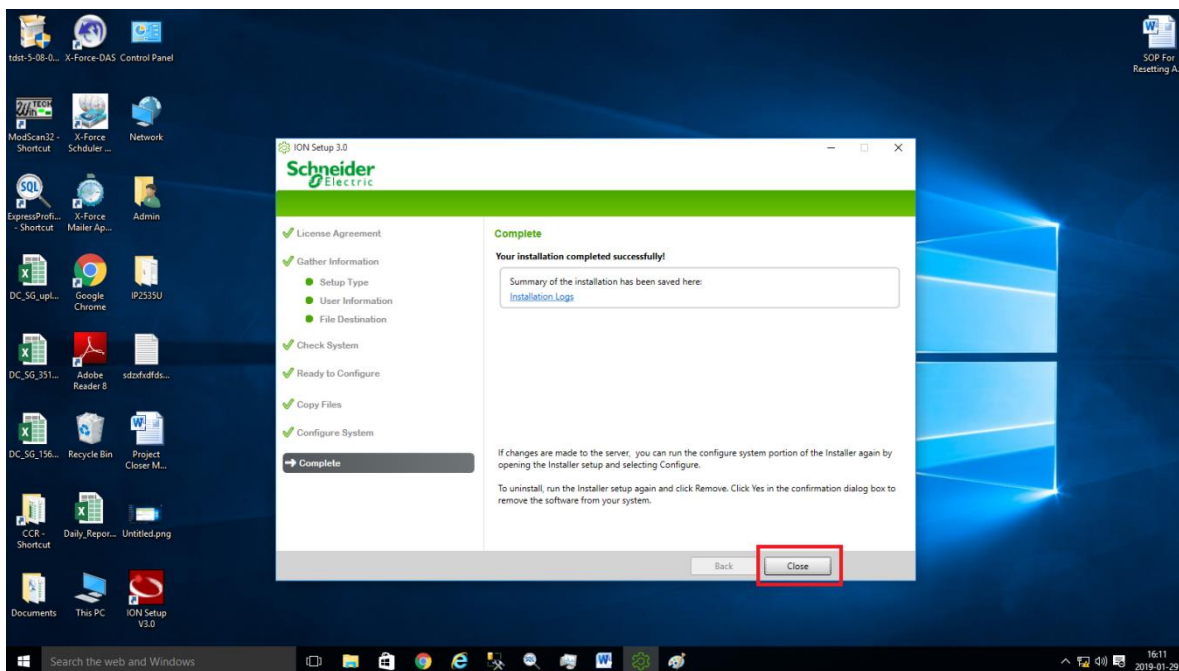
tdst-5-08-0... X-Force-DAS Control Panel

SOP For Resetting A...

ModScan32 - Shortcut
X-Force Schduler ...
Network

ExpressProfi... - Shortcut
X-Force Mailer Ap...
Admin

DC_SG_upl...
Google Chrome
IP2535U

DC_SG_351...
Adobe Reader 8
sdzfxfdfds...

DC_SG_156...
Recycle Bin
Project Closer M...

CCR - Shortcut
Daily_Repor...
Untitled.png

Documents
This PC
ION Setup V3.0

ION Setup 3.0

Schneider Electric

License Agreement
Gather Information
Setup Type
User Information
File Destination
Check System
Ready to Configure
Copy Files
Configure System
Complete

Complete

Your installation completed successfully!

Summary of the installation has been saved here:
Installation Logs

If changes are made to the server, you can run the configure system portion of the Installer again by opening the Installer setup and selecting Configure.

To uninstall, run the Installer setup again and click Remove. Click Yes in the confirmation dialog box to remove the software from your system.

Back
Close

Search the web and Windows

16:11
2019-01-29